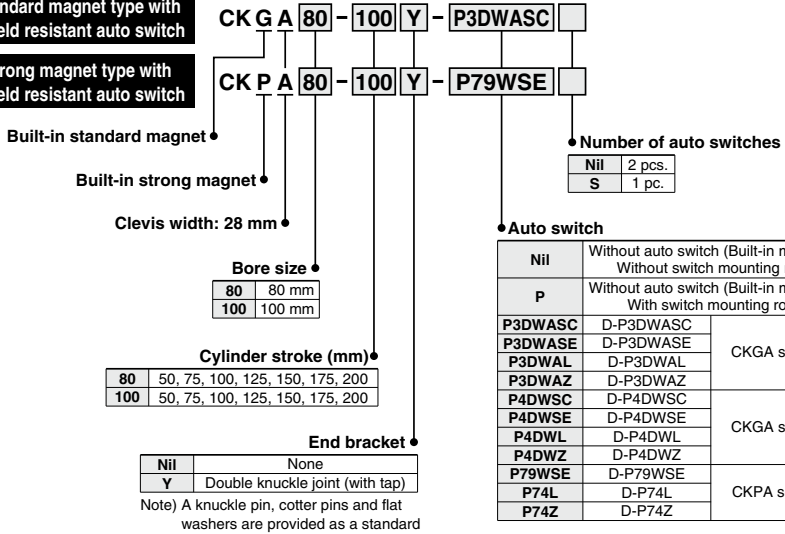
ndard magnet type with eld resistant auto switch

CK G A 80 − 100 Y − P3DWASC

trong magnet type with eld resistant auto switch

CK P A 80 − 100 Y − P79WSE

Built-in standard magnet

Built-in strong magnet

Clevis width: 28 mm

Bore size

| 80 | 80 mm |
|---|---|
| 100 | 100 mm |

Cylinder stroke (mm)

| 80 | 50, 75, 100, 125, 150, 175, 200 |
|---|---|
| 100 | 50, 75, 100, 125, 150, 175, 200 |

End bracket

| Nil | None |
|---|---|
| Y | Double knuckle joint (with tap) |

Note) A knuckle pin, cotter pins and flat washers are provided as a standard

Number of auto switches

| Nil | 2 pcs. |
|---|---|
| S | 1 pc. |

Auto switch

| Nil | Without auto switch (Built-in m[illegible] Without switch mounting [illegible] | |
|---|---|---|
| P | Without auto switch (Built-in m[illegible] With switch mounting ro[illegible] | |
| P3DWASC | D-P3DWASC | CKGA s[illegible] |
| P3DWASE | D-P3DWASE | |
| P3DWAL | D-P3DWAL | |
| P3DWAZ | D-P3DWAZ | |
| P4DWSC | D-P4DWSC | CKGA s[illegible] |
| P4DWSE | D-P4DWSE | |
| P4DWL | D-P4DWL | |
| P4DWZ | D-P4DWZ | |
| P79WSE | D-P79WSE | CKPA s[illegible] |
| P74L | D-P74L | |
| P74Z | D-P74Z | |